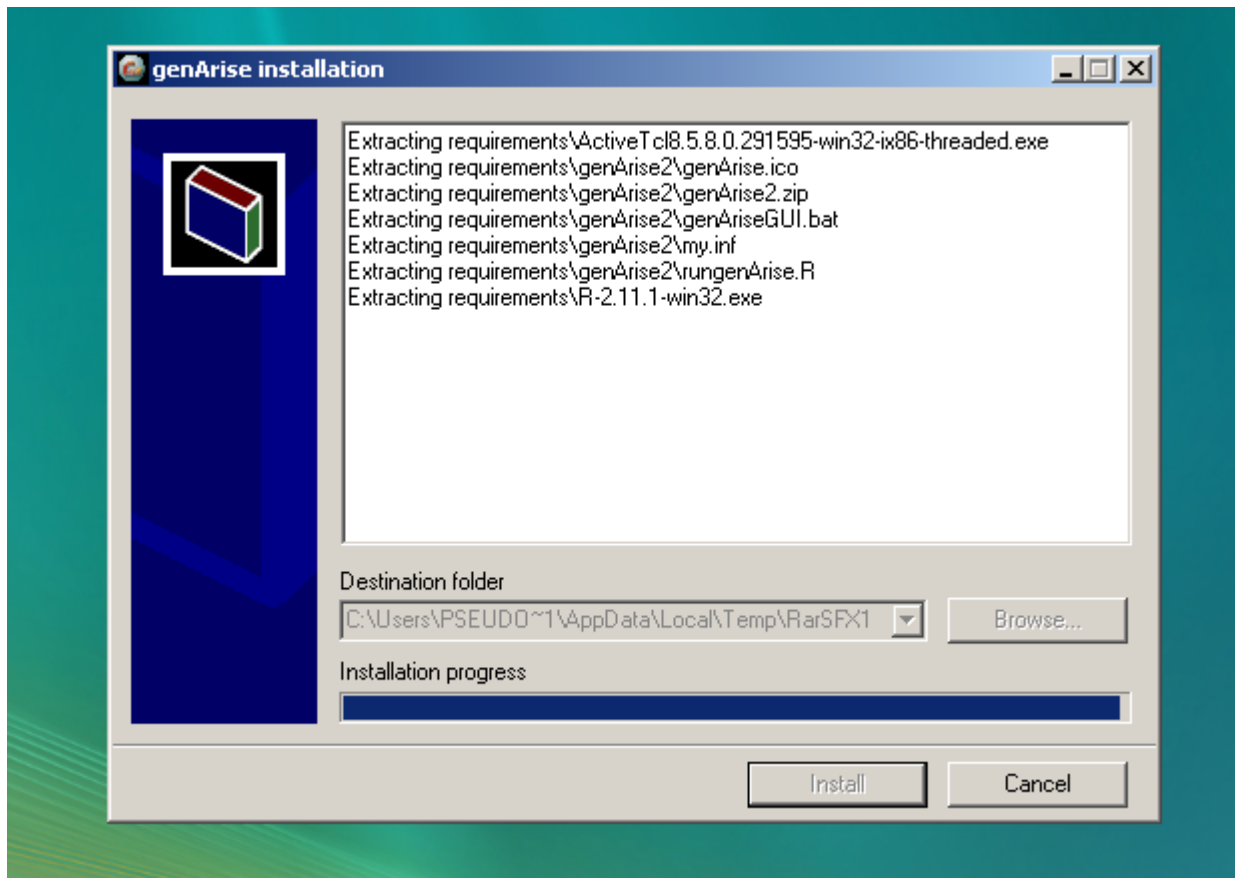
genArise installation

Extracting requirements\ActiveTcl8.5.8.0.291595-win32-ix86-threaded.exe
Extracting requirements\genArise2\genArise.ico
Extracting requirements\genArise2\genArise2.zip
Extracting requirements\genArise2\genAriseGUI.bat
Extracting requirements\genArise2\my.inf
Extracting requirements\genArise2\rungenArise.R
Extracting requirements\R-2.11.1-win32.exe

Destination folder
C:\Users\PSEUDO~1\AppData\Local\Temp\RarSFX1
Browse...

Installation progress

Install
Cancel